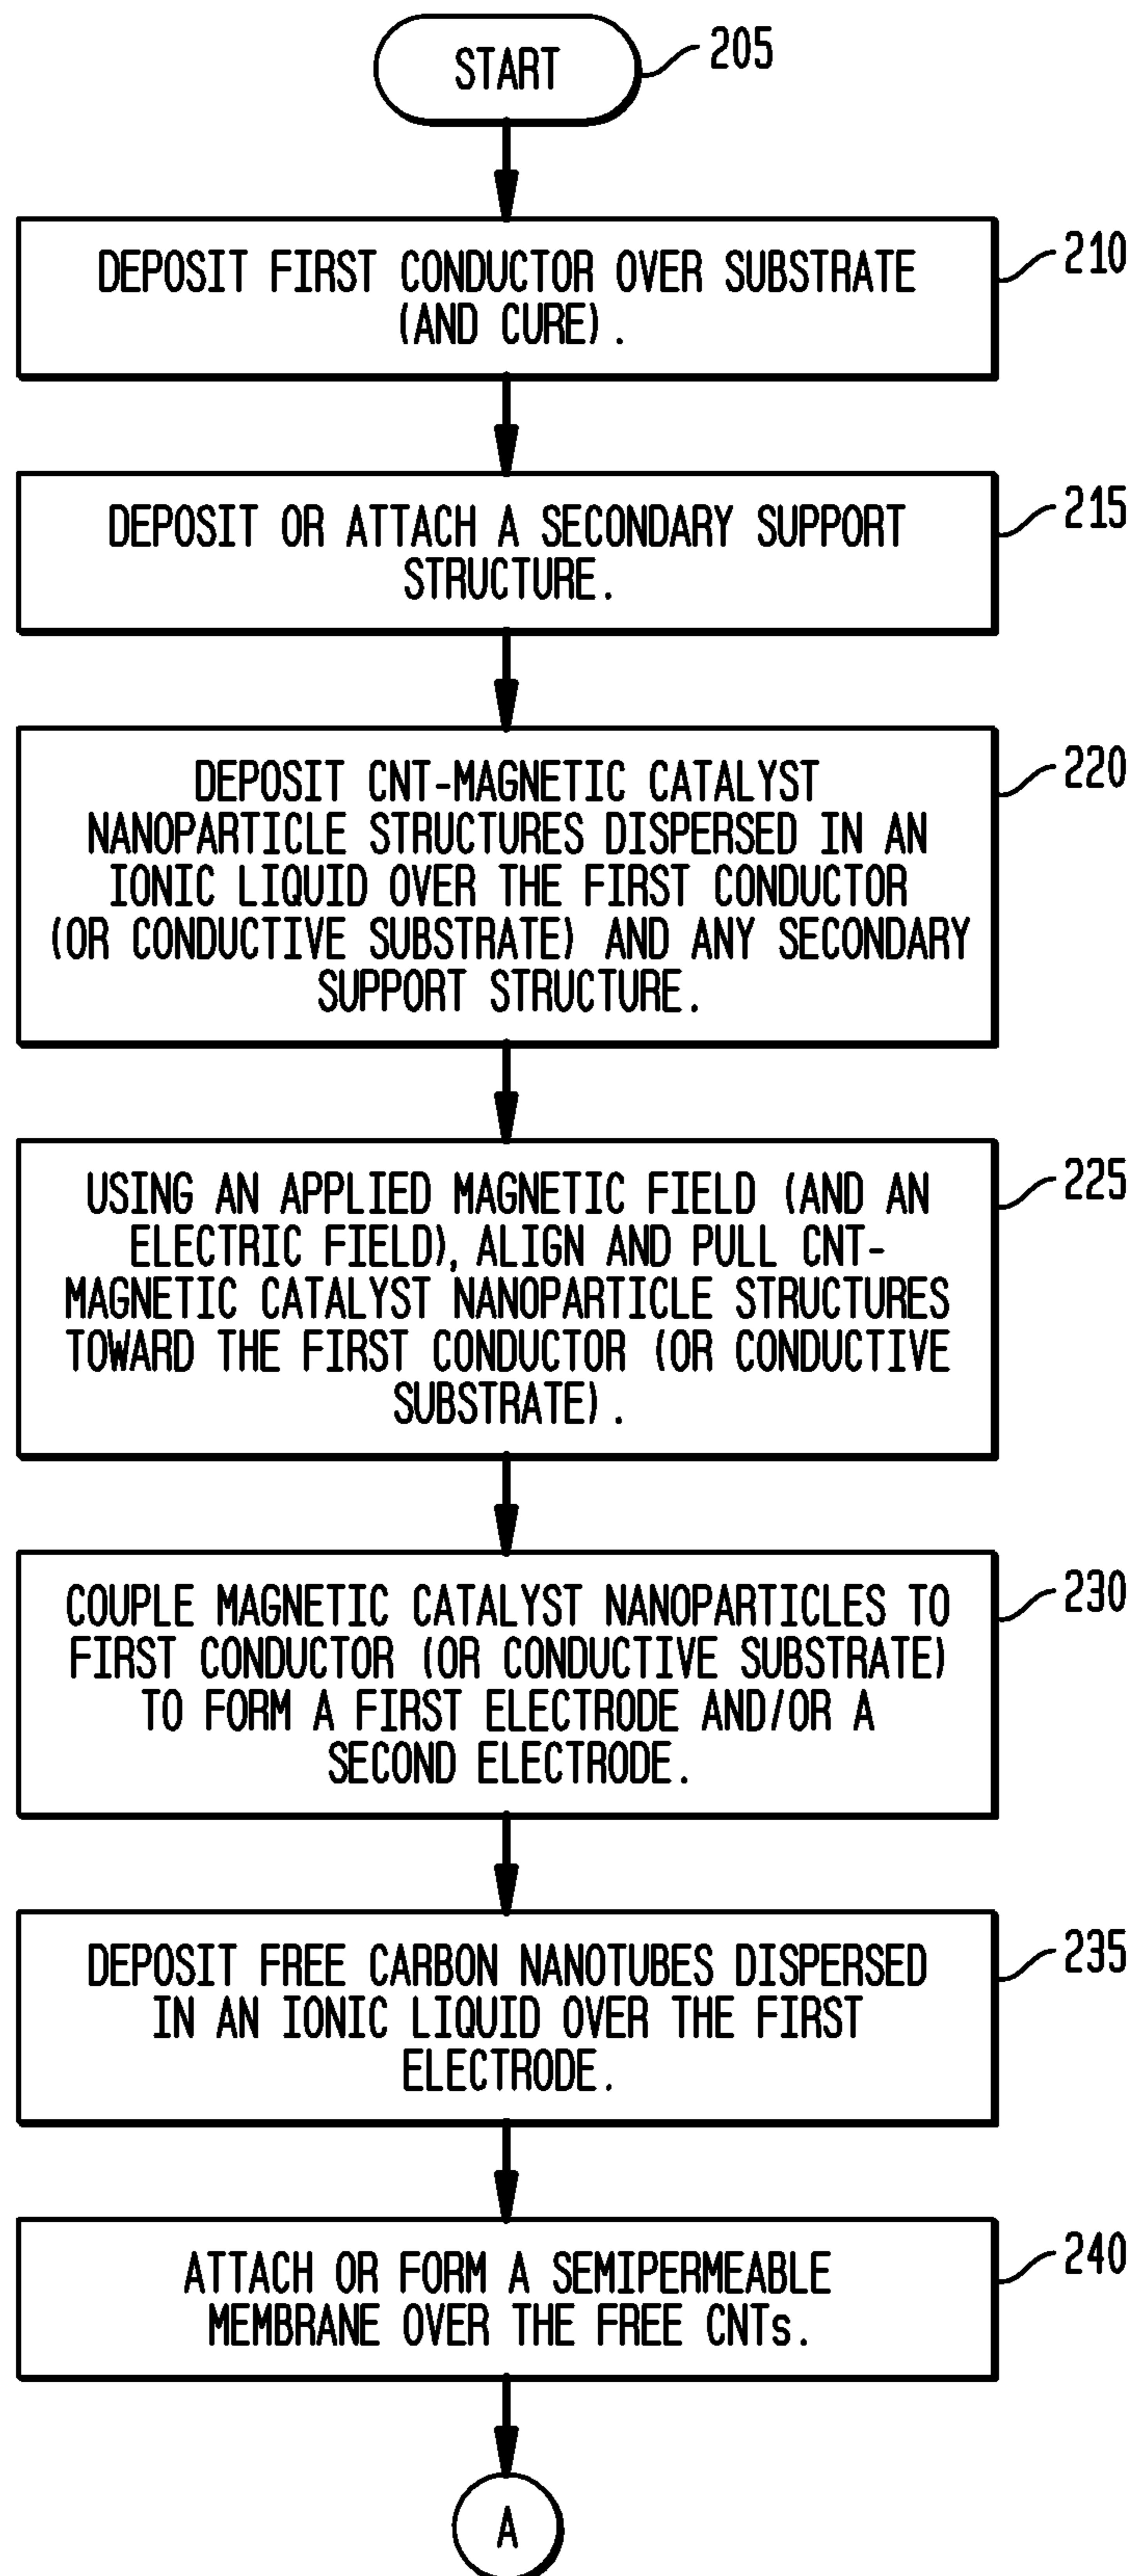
START

205

DEPOSIT FIRST CONDUCTOR OVER SUBSTRATE (AND CURE).

210

DEPOSIT OR ATTACH A SECONDARY SUPPORT STRUCTURE.

215

DEPOSIT CNT-MAGNETIC CATALYST NANOPARTICLE STRUCTURES DISPERSED IN AN IONIC LIQUID OVER THE FIRST CONDUCTOR (OR CONDUCTIVE SUBSTRATE) AND ANY SECONDARY SUPPORT STRUCTURE.

220

USING AN APPLIED MAGNETIC FIELD (AND AN ELECTRIC FIELD), ALIGN AND PULL CNT-MAGNETIC CATALYST NANOPARTICLE STRUCTURES TOWARD THE FIRST CONDUCTOR (OR CONDUCTIVE SUBSTRATE).

225

COUPLE MAGNETIC CATALYST NANOPARTICLES TO FIRST CONDUCTOR (OR CONDUCTIVE SUBSTRATE) TO FORM A FIRST ELECTRODE AND/OR A SECOND ELECTRODE.

230

DEPOSIT FREE CARBON NANOTUBES DISPERSED IN AN IONIC LIQUID OVER THE FIRST ELECTRODE.

235

ATTACH OR FORM A SEMIPERMEABLE MEMBRANE OVER THE FREE CNTs.

240

A